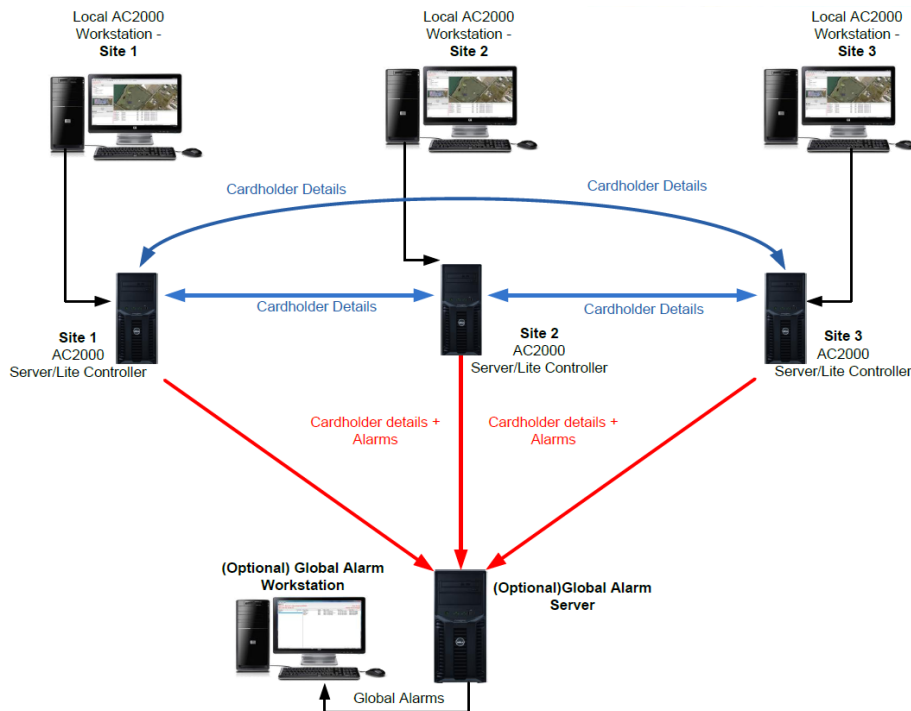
Local AC2000 Workstation - **Site 1**

Local AC2000 Workstation - **Site 2**

Local AC2000 Workstation - **Site 3**

Cardholder Details

Cardholder Details

Cardholder Details

Cardholder Details

**Site 1** AC2000 Server/Lite Controller

**Site 2** AC2000 Server/Lite Controller

**Site 3** AC2000 Server/Lite Controller

Cardholder details + Alarms

Cardholder details + Alarms

**(Optional) Global Alarm Workstation**

**(Optional)Global Alarm Server**

Global Alarms